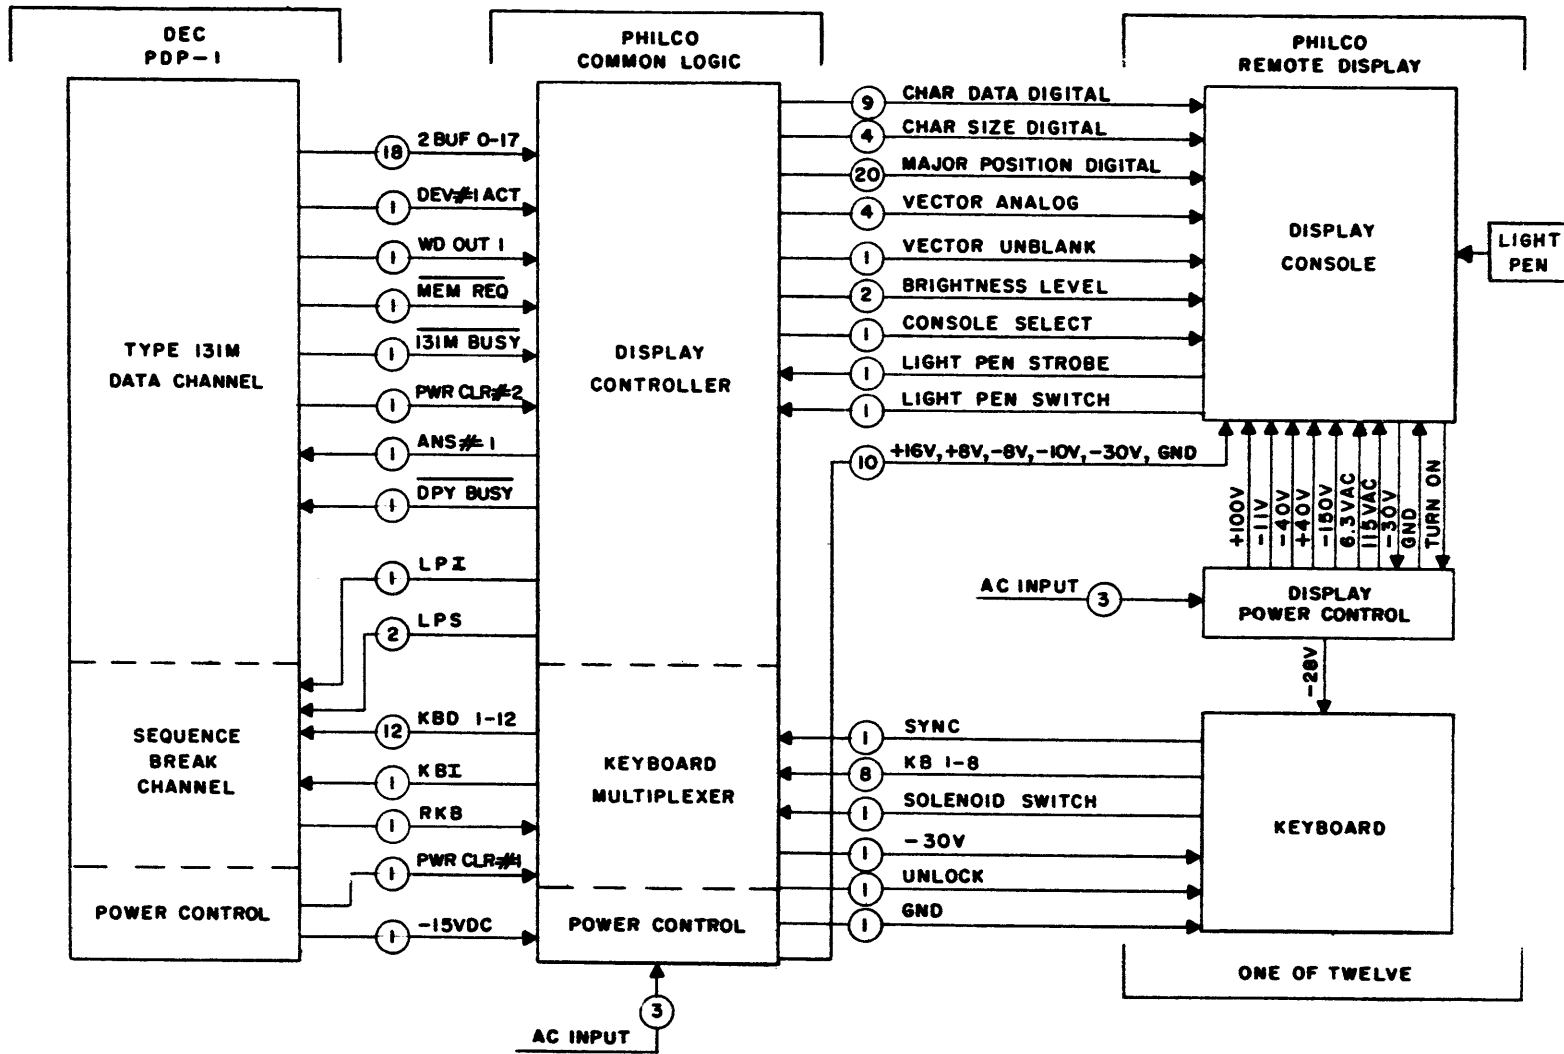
DEC
PDP-1

PHILCO
COMMON LOGIC

PHILCO
REMOTE DISPLAY

TYPE 131M
DATA CHANNEL

SEQUENCE
BREAK
CHANNEL

POWER CONTROL

18 2 BUF 0-17
1 DEV#1 ACT
1 WD OUT 1
1 $\overline{\text{MEM REQ}}$
1 $\overline{\text{131M BUSY}}$
1 PWR CLR#2
1 ANS#1
1 $\overline{\text{DPY BUSY}}$
1 LPI
2 LPS
12 KBD 1-12
1 KBI
1 RKB
1 PWR CLR#H
1 -15VDC

DISPLAY
CONTROLLER

KEYBOARD
MULTIPLEXER

POWER CONTROL

3
AC INPUT

9 CHAR DATA DIGITAL
4 CHAR SIZE DIGITAL
20 MAJOR POSITION DIGITAL
4 VECTOR ANALOG
1 VECTOR UNBLANK
2 BRIGHTNESS LEVEL
1 CONSOLE SELECT
1 LIGHT PEN STROBE
1 LIGHT PEN SWITCH
10 +16V, +8V, -8V, -10V, -30V, GND

DISPLAY
CONSOLE

LIGHT
PEN

+100V
-11V
-40V
+40V
-150V
6.3VAC
115VAC
-30V
GND
TURN ON

AC INPUT 3

DISPLAY
POWER CONTROL

-28V

1 SYNC
8 KB 1-8
1 SOLENOID SWITCH
1 -30V
1 UNLOCK
1 GND

KEYBOARD

ONE OF TWELVE